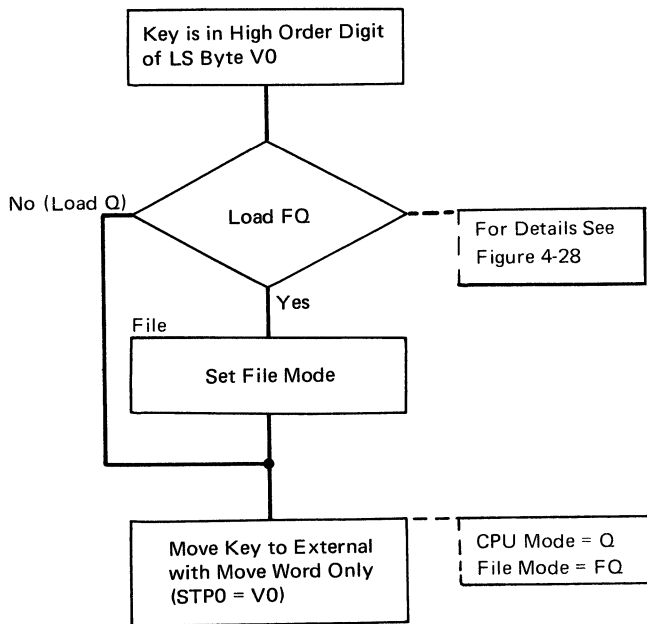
Key is in High Order Digit of LS Byte V0

No (Load Q)

Load FQ

For Details See Figure 4-28

Yes

File

Set File Mode

Move Key to External with Move Word Only (STP0 = V0)

CPU Mode = Q
File Mode = FQ